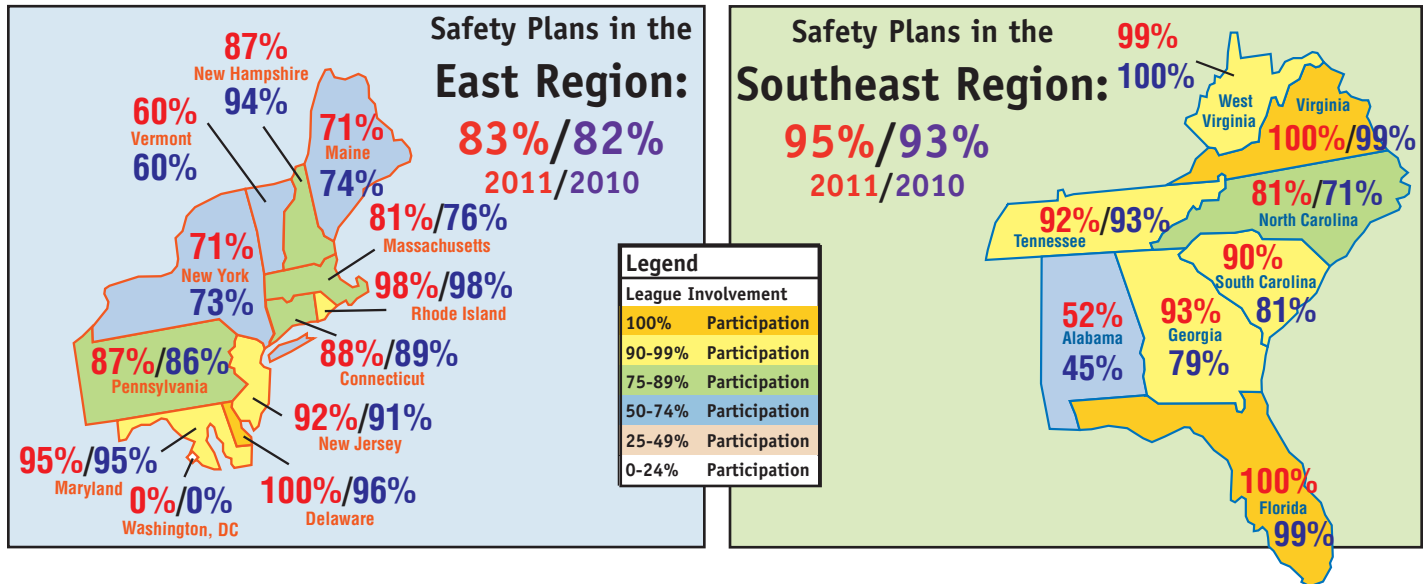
Safety Plans in the
East Region:
83%/82%
2011/2010

87%
New Hampshire
94%

60%
Vermont
60%

71%
Maine
74%

81%/76%
Massachusetts

71%
New York
73%

98%/98%
Rhode Island

87%/86%
Pennsylvania

88%/89%
Connecticut

92%/91%
New Jersey

95%/95%
Maryland

0%/0%
Washington, DC

100%/96%
Delaware

Legend
League Involvement

| | |
|---|---|
| 100% | Participation |
| 90-99% | Participation |
| 75-89% | Participation |
| 50-74% | Participation |
| 25-49% | Participation |
| 0-24% | Participation |

Safety Plans in the
Southeast Region:
95%/93%
2011/2010

99%
100%
West Virginia

Virginia
100%/99%

92%/93%
Tennessee

81%/71%
North Carolina

90%
South Carolina
81%

52%
Alabama
45%

93%
Georgia
79%

100%
Florida
99%